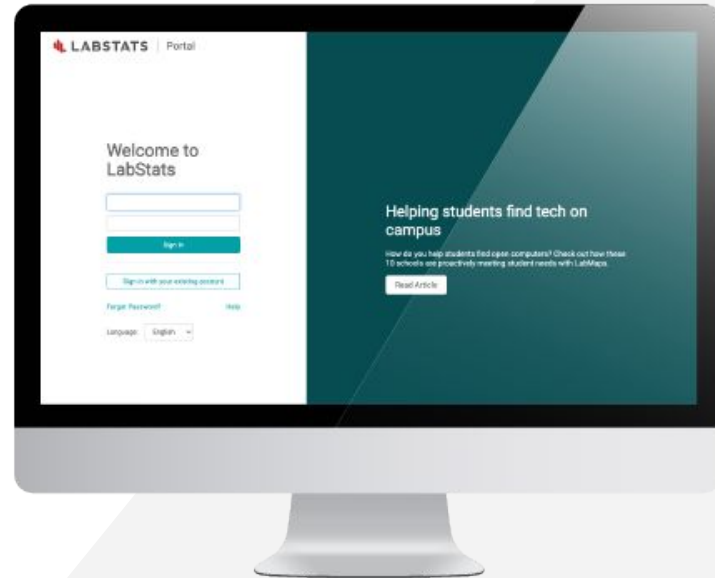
LABSTATS | Portal

Welcome to LabStats

Sign in

Sign in with your existing account

Forgot Password? Help

Language English

Helping students find tech on campus

How do you help students find open computers? Check out how these 10 schools are proactively meeting student needs with LabMaps.

Read Article